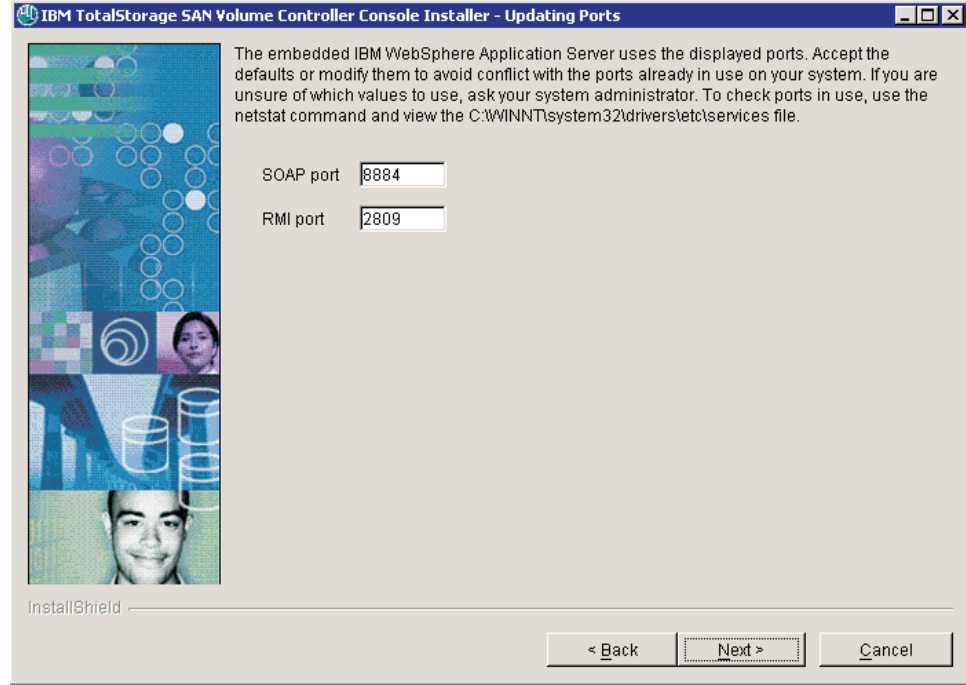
IBM TotalStorage SAN Volume Controller Console Installer - Updating Ports

The embedded IBM WebSphere Application Server uses the displayed ports. Accept the defaults or modify them to avoid conflict with the ports already in use on your system. If you are unsure of which values to use, ask your system administrator. To check ports in use, use the netstat command and view the C:\WINNT\system32\drivers\etc\services file.

SOAP port 8884

RMI port 2809

InstallShield

< Back Next > Cancel